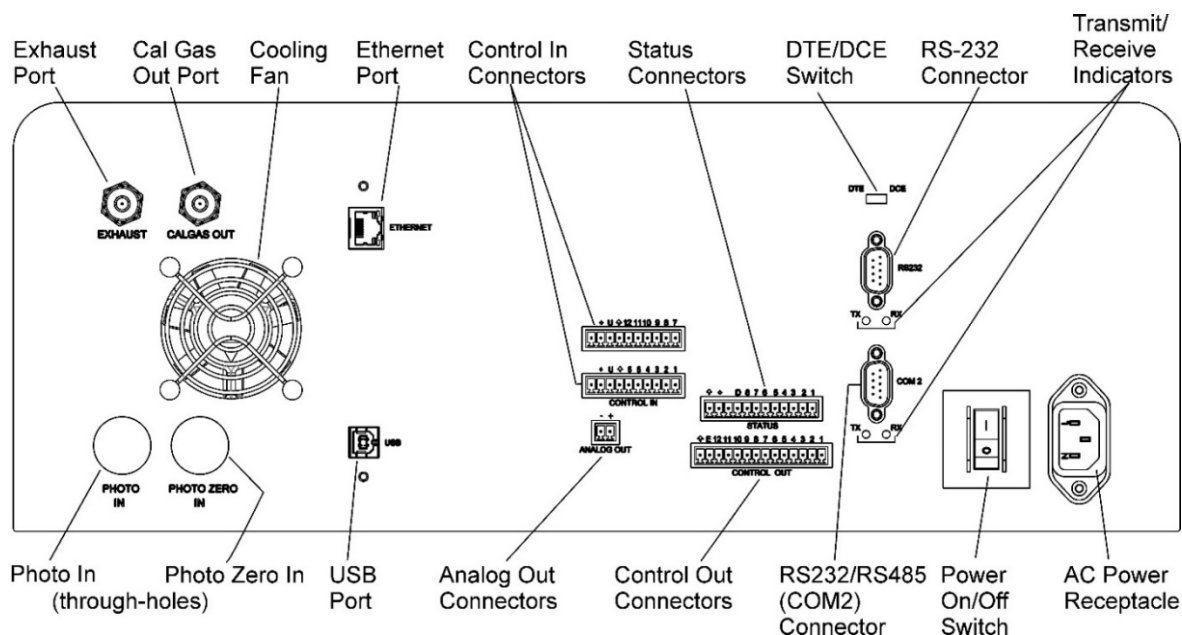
Exhaust Port

Cal Gas Out Port

Cooling Fan

Ethernet Port

Control In Connectors

Status Connectors

DTE/DCE Switch

RS-232 Connector

Transmit/ Receive Indicators

EXHAUST

CALGAS OUT

ETHERNET

DTE DCE

RS232

TX RX

+ U ⏚ 12 11 10 9 8 7

+ U ⏚ 6 5 4 3 2 1

CONTROL IN

⏚ + D 8 7 6 5 4 3 2 1

STATUS

COM 2

TX RX

- +

ANALOG OUT

⏚ E 12 11 10 9 8 7 6 5 4 3 2 1

CONTROL OUT

USB

PHOTO IN

PHOTO ZERO IN

Photo In (through-holes)

Photo Zero In

USB Port

Analog Out Connectors

Control Out Connectors

RS232/RS485 (COM2) Connector

Power On/Off Switch

AC Power Receptacle